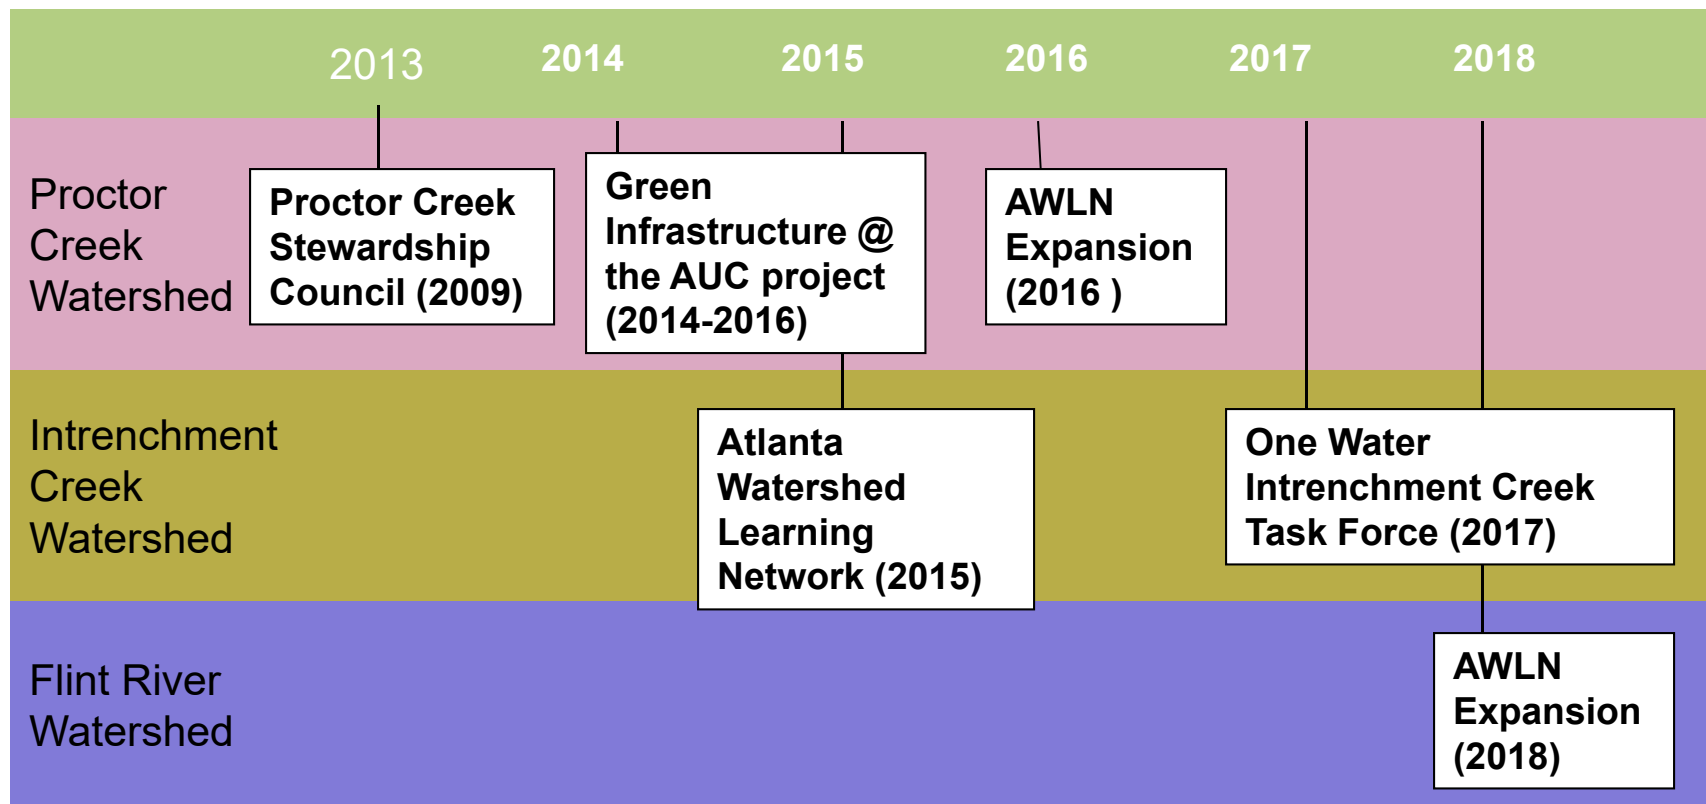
2013 2014 2015 2016 2017 2018

Proctor Creek Watershed

Proctor Creek Stewardship Council (2009)

Green Infrastructure @ the AUC project (2014-2016)

AWLN Expansion (2016 )

Intrenchment Creek Watershed

Atlanta Watershed Learning Network (2015)

One Water Intrenchment Creek Task Force (2017)

Flint River Watershed

AWLN Expansion (2018)